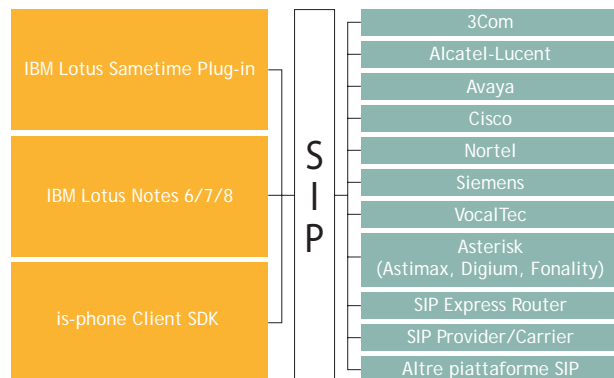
IBM Lotus Sametime Plug-in

IBM Lotus Notes 6/7/8

is-phone Client SDK

S I P

3Com

Alcatel-Lucent

Avaya

Cisco

Nortel

Siemens

VocalTec

Asterisk (Astimax, Digium, Fonality)

SIP Express Router

SIP Provider/Carrier

Altre piattaforme SIP